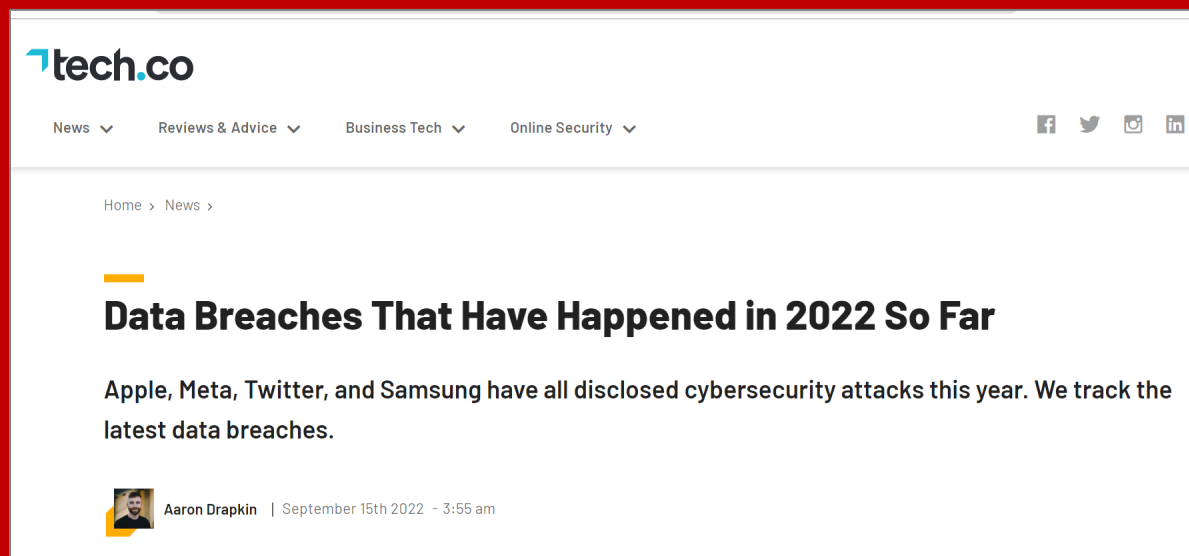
tech.co

News Reviews & Advice Business Tech Online Security

Home › News ›

Data Breaches That Have Happened in 2022 So Far

Apple, Meta, Twitter, and Samsung have all disclosed cybersecurity attacks this year. We track the latest data breaches.

Aaron Drapkin | September 15th 2022 - 3:55 am